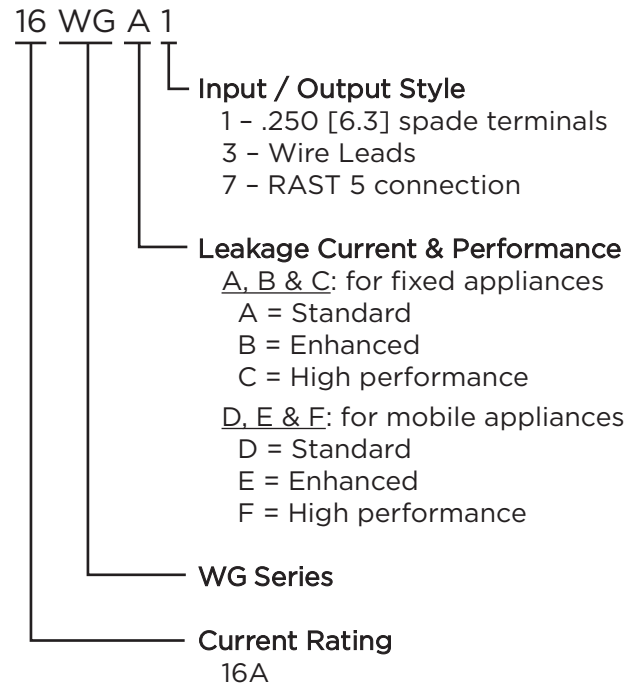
16 WG A 1

Input / Output Style
1 – .250 [6.3] spade terminals
3 – Wire Leads
7 – RAST 5 connection

Leakage Current & Performance
A, B & C: for fixed appliances
A = Standard
B = Enhanced
C = High performance
D, E & F: for mobile appliances
D = Standard
E = Enhanced
F = High performance

WG Series

Current Rating
16A